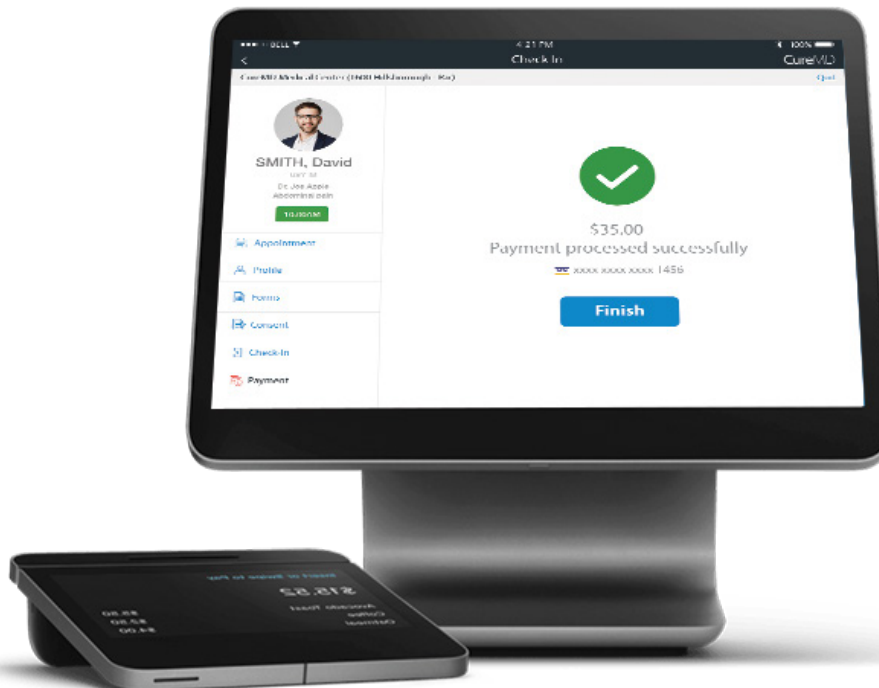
••••• BELL
4:21 PM
100%
<
Check-In
CureMD
CureMD Medical Center (1800 Hillsborough - Ro)
Quit

SMITH, David
Dr Joe Apple
Abdominal pain
10:00AM

Appointment
Profile
Forms
Consent
Check-In
Payment

$35.00
Payment processed successfully
xxxx xxxx xxxx 1456
Finish

$35.00